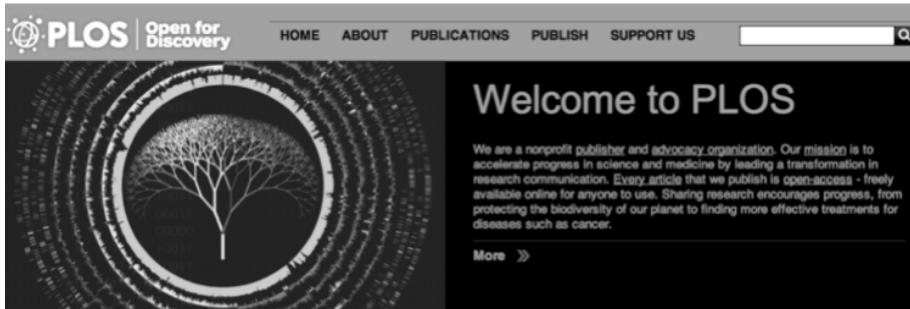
PLOS Open for Discovery

HOME ABOUT PUBLICATIONS PUBLISH SUPPORT US

Welcome to PLOS

We are a nonprofit publisher and advocacy organization. Our mission is to accelerate progress in science and medicine by leading a transformation in research communication. Every article that we publish is open-access - freely available online for anyone to use. Sharing research encourages progress, from protecting the biodiversity of our planet to finding more effective treatments for diseases such as cancer.

More »